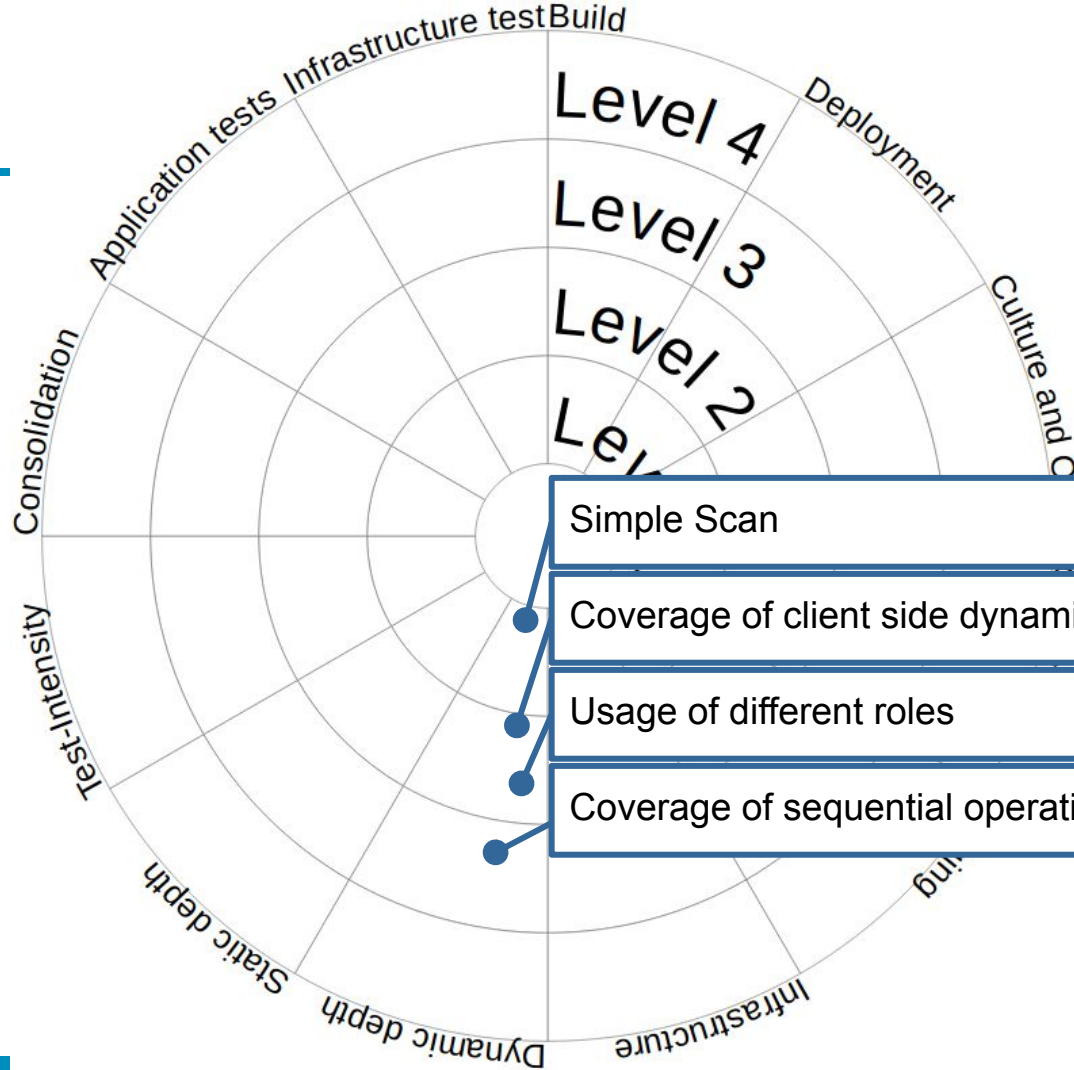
Build
Deployment
Culture and C
Infrastructure test
Application tests
Consolidation
Test-Intensity
Static depth
Dynamic depth
Infrastructure
ing

Level 4
Level 3
Level 2
Lev

Simple Scan
Coverage of client side dynami
Usage of different roles
Coverage of sequential operati